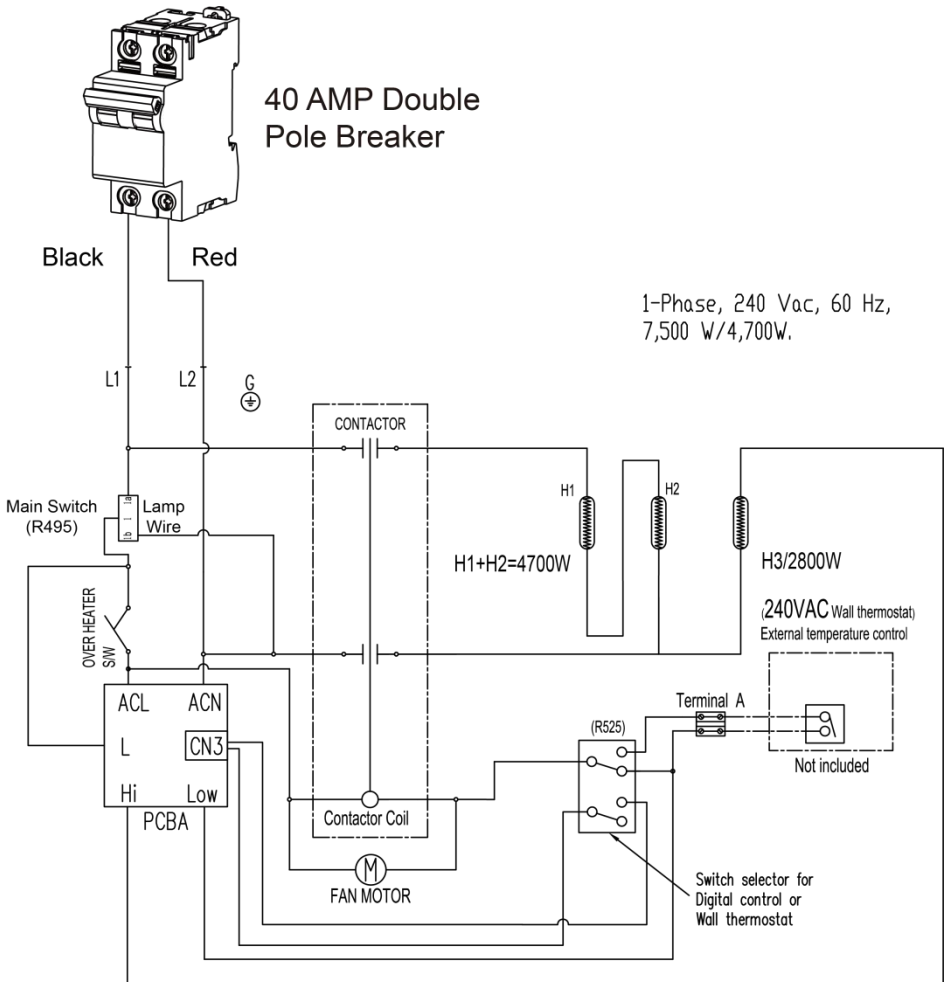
40 AMP Double Pole Breaker

Black

Red

1-Phase, 240 Vac, 60 Hz, 7,500 W/4,700W.

L1

L2

G

CONTACTOR

H1

H2

Main Switch (R495)

Lamp Wire

H1+H2=4700W

H3/2800W

OVER HEATER S/W

(240VAC Wall thermostat)
External temperature control

ACL

ACN

Terminal A

(R525)

L

CN3

Not included

Hi

Low

PCBA

Contactor Coil

FAN MOTOR

Switch selector for Digital control or Wall thermostat